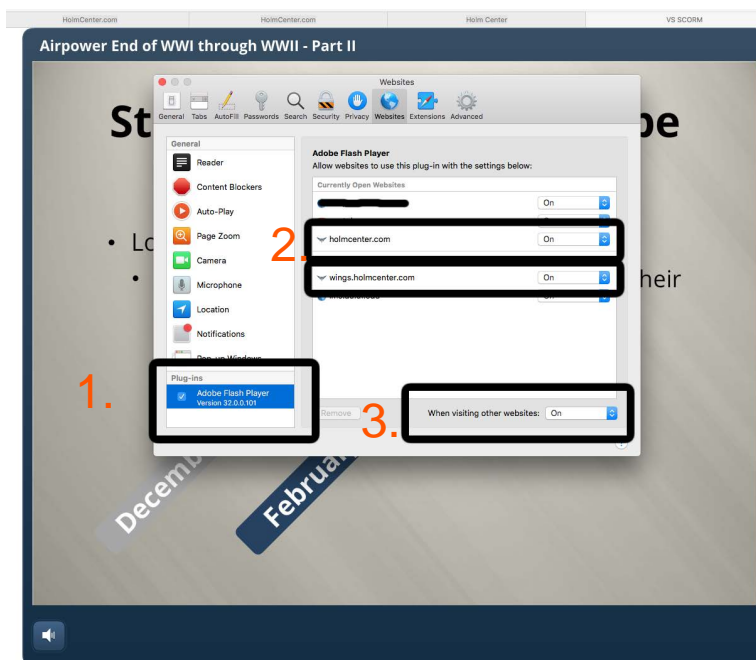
HolmCenter.com | HolmCenter.com | Holm Center | VS SCORM

Airpower End of WWI through WWII - Part II

St

pe

• Lo

•

heir

Websites

General Tabs AutoFill Passwords Search Security Privacy Websites Extensions Advanced

General

Reader

Content Blockers

Auto-Play

Page Zoom

Camera

Microphone

Location

Notifications

Pop-up Windows

Plug-ins

Adobe Flash Player
Version 32.0.0.101

Adobe Flash Player
Allow websites to use this plug-in with the settings below:

Currently Open Websites

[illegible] On

2. holmcenter.com On

wings.holmcenter.com On

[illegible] On

Remove

3. When visiting other websites: On

1.

Decem

Februa